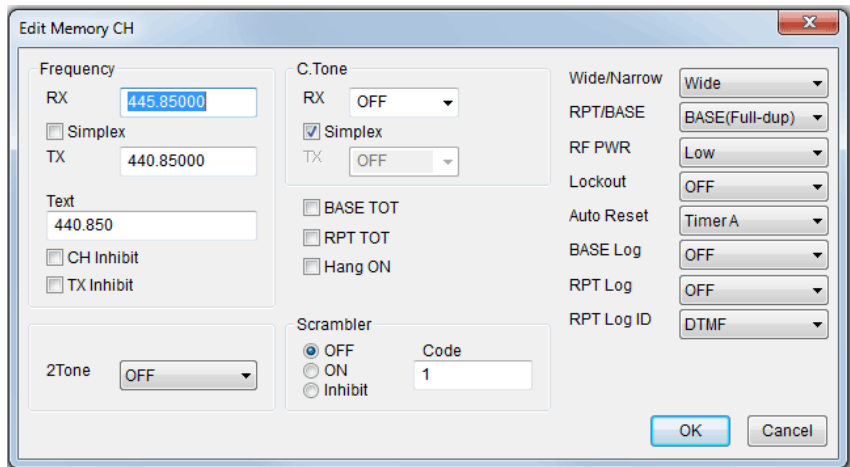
Edit Memory CH

Frequency
RX 445.85000
Simplex
TX 440.85000

Text
440.850
CH Inhibit
TX Inhibit

2Tone OFF

C.Tone
RX OFF
Simplex
TX OFF

BASE TOT
RPT TOT
Hang ON

Scrambler
OFF
ON
Inhibit
Code
1

Wide/Narrow Wide
RPT/BASE BASE(Full-dup)
RF PWR Low
Lockout OFF
Auto Reset Timer A
BASE Log OFF
RPT Log OFF
RPT Log ID DTMF

OK Cancel